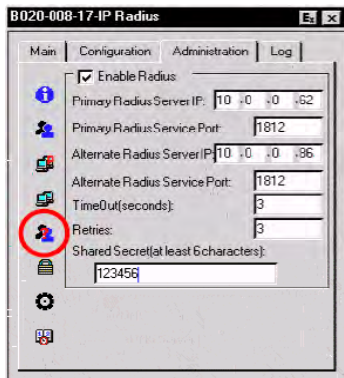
B020-008-17-IP Radius

Main | Configuration | Administration | Log

Enable Radius

Primary Radius Server IP: 10 . 0 . 0 . 62

Primary Radius Service Port: 1812

Alternate Radius Server IP: 10 . 0 . 0 . 86

Alternate Radius Service Port: 1812

TimeOut(seconds): 3

Retries: 3

Shared Secret(at least 6characters):

123456